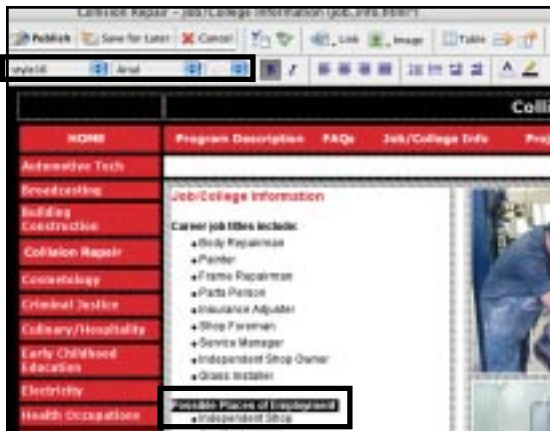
Collision Repair - Job/College Information (job_info.html*)

Publish | Save for Later | Cancel | Link | Image | Table

style18 | Arial

Colli

HOME
Automotive Tech
Broadcasting
Building Construction
Collision Repair
Cosmetology
Criminal Justice
Culinary/Hospitality
Early Childhood Education
Electricity
Health Occupations

Program Description | FAQs | Job/College Info | Pro

Job/College Information

Career job titles include:
• Body Repairman
• Painter
• Frame Repairman
• Parts Person
• Insurance Adjuster
• Shop Foreman
• Service Manager
• Independent Shop Owner
• Glass Installer

Possible Places of Employment
• Independent Shop